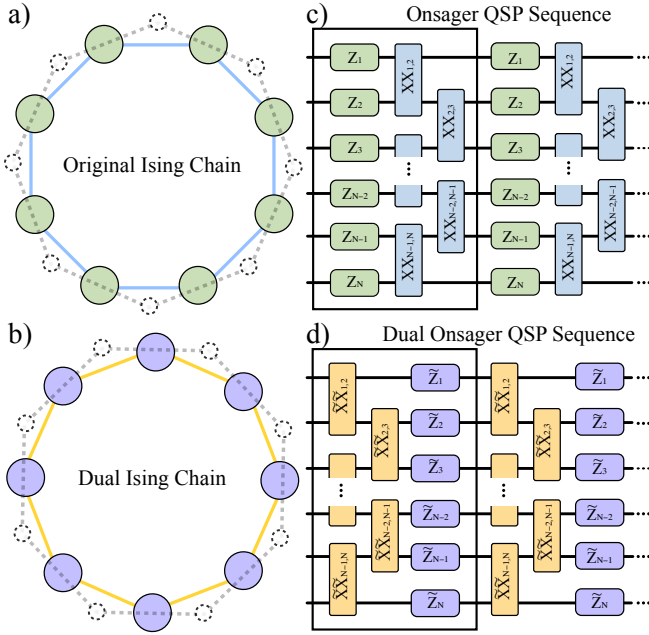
a)

Original Ising Chain

b)

Dual Ising Chain

c) Onsager QSP Sequence

$Z_1$ $XX_{1,2}$ $Z_1$ $XX_{1,2}$

$Z_2$ $XX_{2,3}$ $Z_2$ $XX_{2,3}$

$Z_3$ $Z_3$

$\vdots$ $\vdots$

$Z_{N-2}$ $XX_{N-2,N-1}$ $Z_{N-2}$ $XX_{N-2,N-1}$

$Z_{N-1}$ $XX_{N-1,N}$ $Z_{N-1}$ $XX_{N-1,N}$

$Z_N$ $Z_N$

d) Dual Onsager QSP Sequence

$\widetilde{XX}_{1,2}$ $\widetilde{Z}_1$ $\widetilde{XX}_{1,2}$ $\widetilde{Z}_1$

$\widetilde{XX}_{2,3}$ $\widetilde{Z}_2$ $\widetilde{XX}_{2,3}$ $\widetilde{Z}_2$

$\widetilde{Z}_3$ $\widetilde{Z}_3$

$\vdots$ $\vdots$

$\widetilde{XX}_{N-2,N-1}$ $\widetilde{Z}_{N-2}$ $\widetilde{XX}_{N-2,N-1}$ $\widetilde{Z}_{N-2}$

$\widetilde{XX}_{N-1,N}$ $\widetilde{Z}_{N-1}$ $\widetilde{XX}_{N-1,N}$ $\widetilde{Z}_{N-1}$

$\widetilde{Z}_N$ $\widetilde{Z}_N$